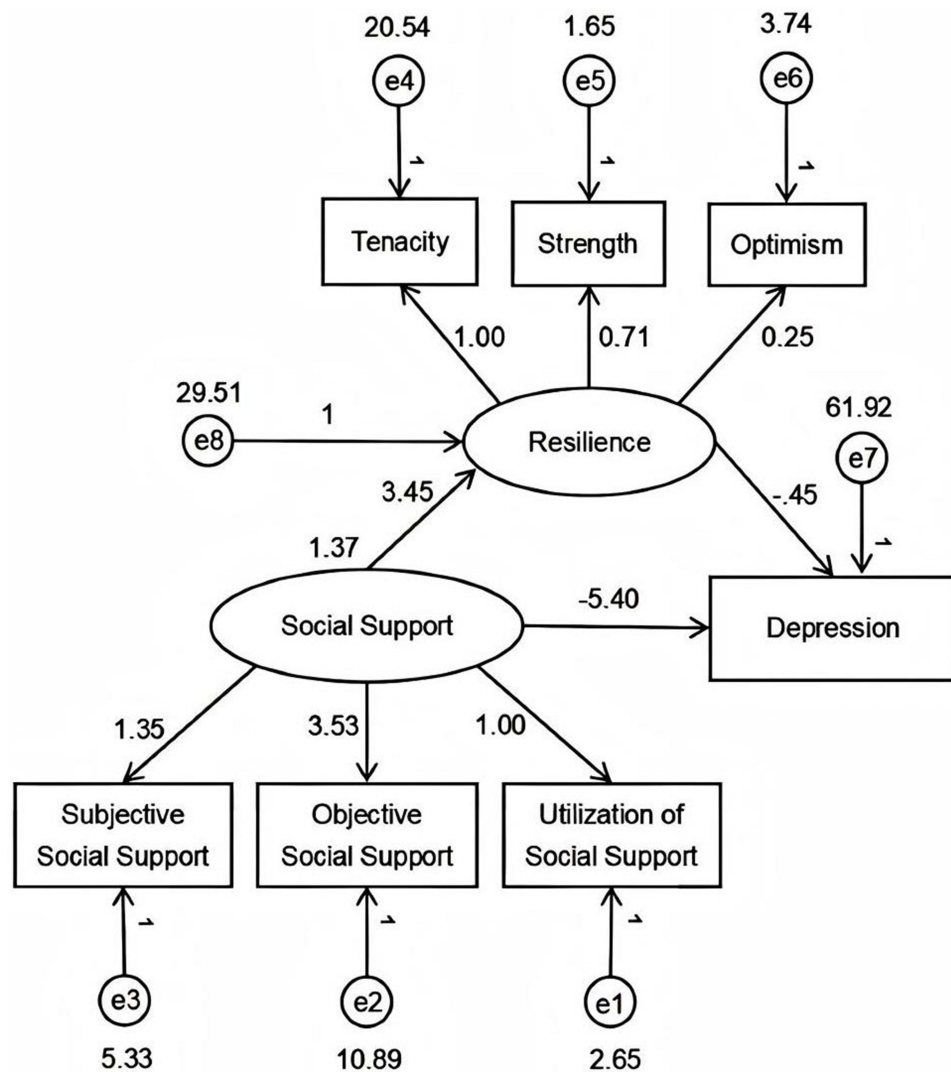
20.54
e4
1.65
e5
3.74
e6

Tenacity
Strength
Optimism

1.00
0.71
0.25

29.51
e8
1
Resilience
61.92
e7
-.45

3.45
1.37
Social Support
-5.40
Depression

1.35
3.53
1.00

Subjective Social Support
Objective Social Support
Utilization of Social Support

e3
e2
e1
5.33
10.89
2.65